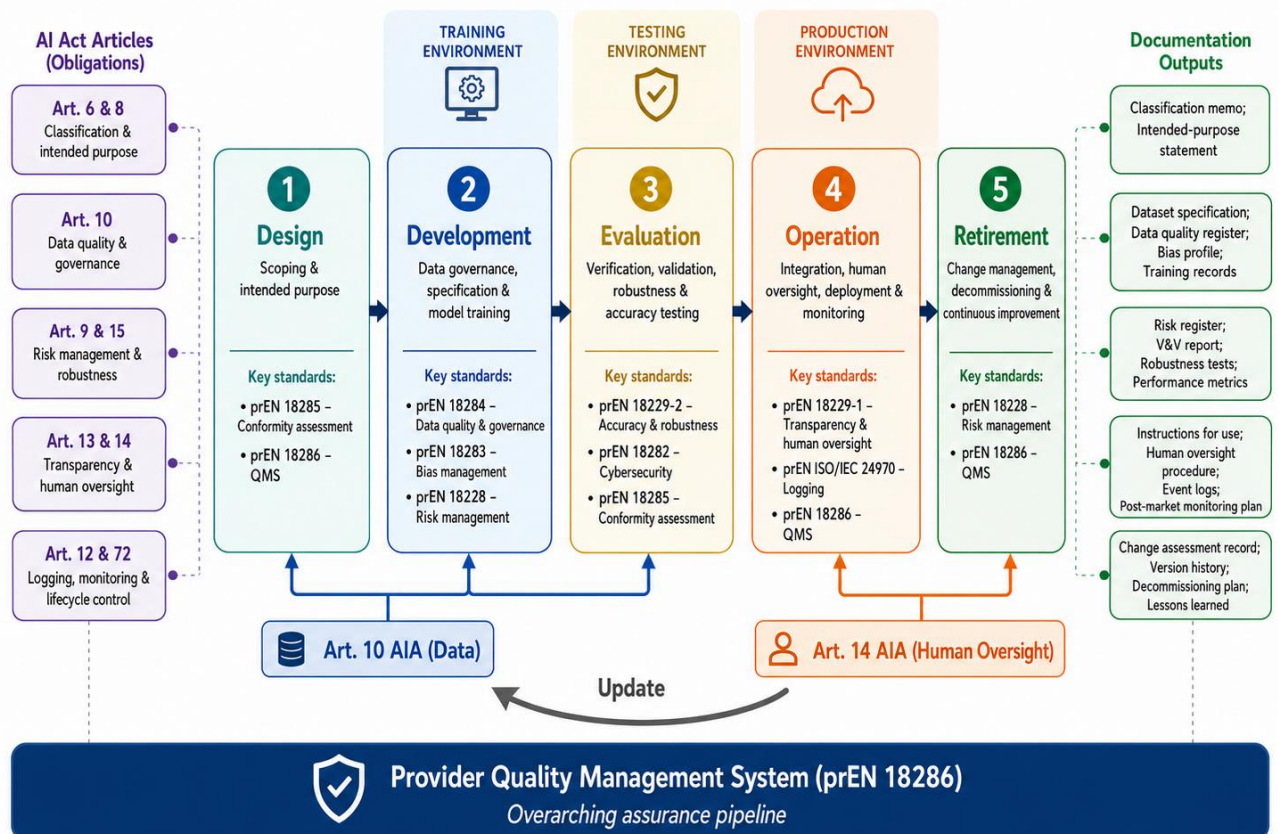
AI Act Articles (Obligations)

Art. 6 & 8
Classification & intended purpose

Art. 10
Data quality & governance

Art. 9 & 15
Risk management & robustness

Art. 13 & 14
Transparency & human oversight

Art. 12 & 72
Logging, monitoring & lifecycle control

TRAINING ENVIRONMENT

TESTING ENVIRONMENT

PRODUCTION ENVIRONMENT

1
Design
Scoping & intended purpose
Key standards:
• prEN 18285 – Conformity assessment
• prEN 18286 – QMS

2
Development
Data governance, specification & model training
Key standards:
• prEN 18284 – Data quality & governance
• prEN 18283 – Bias management
• prEN 18228 – Risk management

3
Evaluation
Verification, validation, robustness & accuracy testing
Key standards:
• prEN 18229-2 – Accuracy & robustness
• prEN 18282 – Cybersecurity
• prEN 18285 – Conformity assessment

4
Operation
Integration, human oversight, deployment & monitoring
Key standards:
• prEN 18229-1 – Transparency & human oversight
• prEN ISO/IEC 24970 – Logging
• prEN 18286 – QMS

5
Retirement
Change management, decommissioning & continuous improvement
Key standards:
• prEN 18228 – Risk management
• prEN 18286 – QMS

Documentation Outputs

Classification memo; Intended-purpose statement

Dataset specification; Data quality register; Bias profile; Training records

Risk register; V&V report; Robustness tests; Performance metrics

Instructions for use; Human oversight procedure; Event logs; Post-market monitoring plan

Change assessment record; Version history; Decommissioning plan; Lessons learned

Art. 10 AIA (Data)

Art. 14 AIA (Human Oversight)

Update

Provider Quality Management System (prEN 18286)
Overarching assurance pipeline